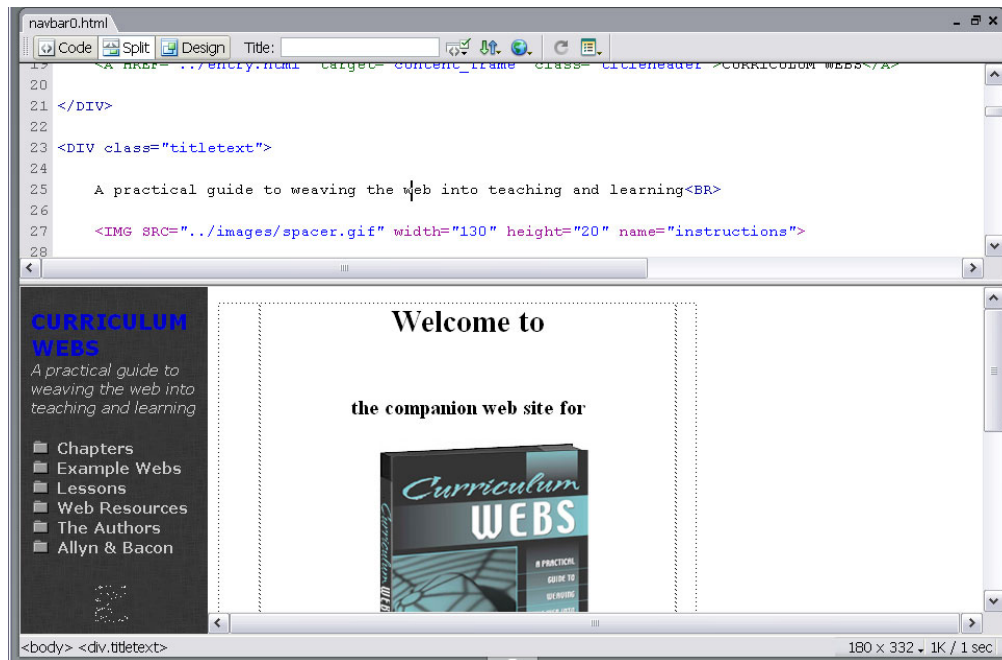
navbar0.html

Code Split Design Title:

19 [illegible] CURRICULUM WEBS</A>
20
21 </DIV>
22
23 <DIV class="titletext">
24
25 A practical guide to weaving the web into teaching and learning<BR>
26
27 <IMG SRC="../images/spacer.gif" width="130" height="20" name="instructions">
28

CURRICULUM WEBS
A practical guide to weaving the web into teaching and learning

Chapters
Example Webs
Lessons
Web Resources
The Authors
Allyn & Bacon

Welcome to

the companion web site for

Curriculum WEBS
A PRACTICAL GUIDE TO WEAVING

<body> <div.titletext>

180 x 332 1K / 1 sec